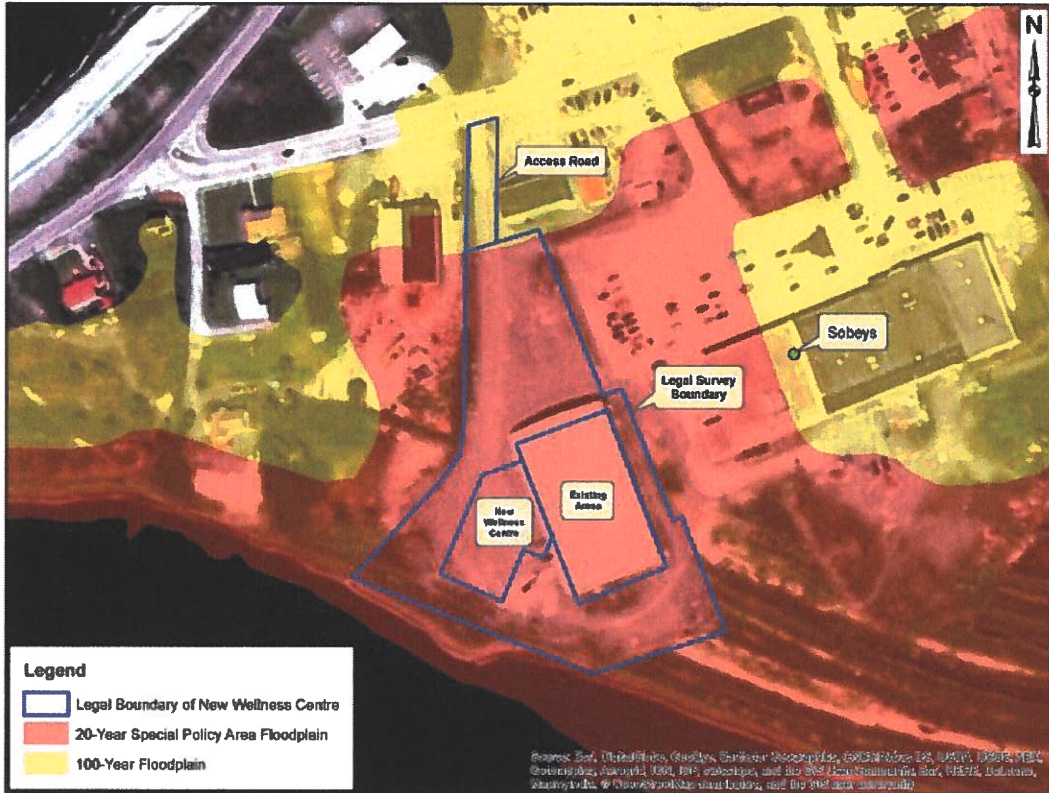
N

Access Road

Sobeys

Legal Survey Boundary

Existing Arena

New Wellness Centre

Legend

Legal Boundary of New Wellness Centre

20-Year Special Policy Area Floodplain

100-Year Floodplain

Source: Esri, DigitalGlobe, GeoEye, Earthstar Geographics, CNES/Airbus DS, USDA, USGS, AEX, Getmapping, Aerogrid, IGN, IGP, swisstopo, and the GIS User Community, Esri, HERE, DeLorme, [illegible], © OpenStreetMap contributors, and the GIS user community